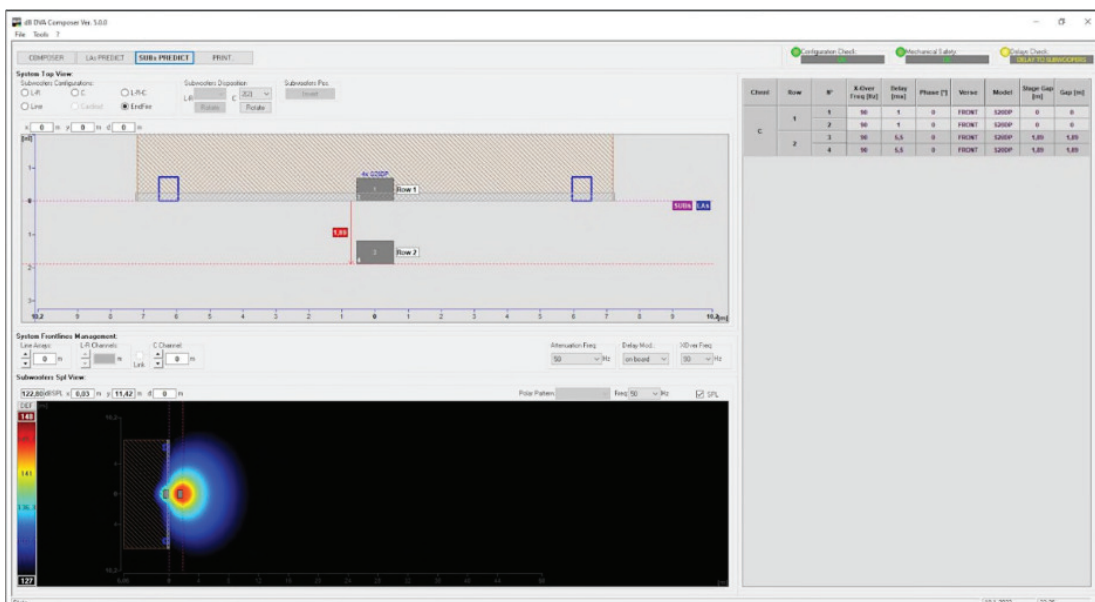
dB DVA Composer Ver. 5.0.0
File Tools ?

COMPOSER LAs PREDICT SUBs PREDICT PRINT

Configuration Check: Mechanical Safety: Design Check: DELAY TO SUBWOOFERS

System Top View:
Subwoofers Configurations:
L-R C L-R-C
Line Cardioid EndFire
Subwoofers Disposition
L-R C 2(2)
Rotate Rotate
Subwoofers Pos:
Insert

x 0 m y 0 m d 0 m

[m]
4x S20DP
Row 1
1,80
Row 2
SUBs LAs

10,2 9 8 7 6 5 4 3 2 1 0 1 2 3 4 5 6 7 8 9 10,2 [m]

| Cloud | Row | N° | X-Over Freq [Hz] | Delay [ms] | Phase [°] | Verse | Model | Stage Gap [m] | Gap [m] |
|---|---|---|---|---|---|---|---|---|---|
| C | 1 | 1 | 90 | 1 | 0 | FRONT | S20DP | 0 | 0 |
| | | 2 | 90 | 1 | 0 | FRONT | S20DP | 0 | 0 |
| | 2 | 3 | 90 | 5,5 | 0 | FRONT | S20DP | 1,80 | 1,80 |
| | | 4 | 90 | 5,5 | 0 | FRONT | S20DP | 1,80 | 1,80 |

System Frontfires Management:
Line Arrays: 0 m
L-R Channels: m Link
C Channel: 0 m
Attenuation Freq: 50 Hz
Delay Mod.: on board
XOver Freq: 90 Hz

Subwoofers Spl View:
122,80 dBSPL x 0,03 m y 11,42 m d 0 m
Polar Pattern:
Freq 50 Hz
SPL

148
141
127